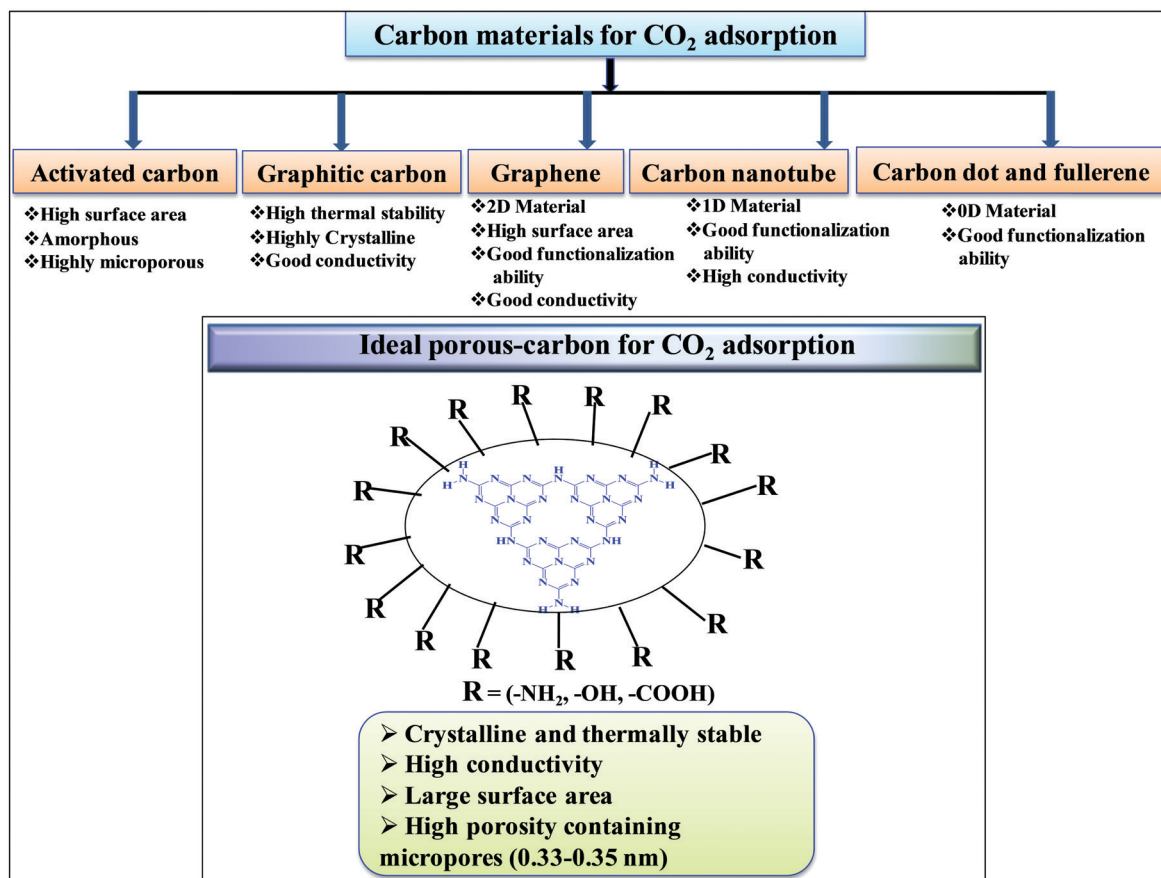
Carbon materials for $CO_2$ adsorption

Activated carbon
❖High surface area
❖Amorphous
❖Highly microporous

Graphitic carbon
❖High thermal stability
❖Highly Crystalline
❖Good conductivity

Graphene
❖2D Material
❖High surface area
❖Good functionalization ability
❖Good conductivity

Carbon nanotube
❖1D Material
❖Good functionalization ability
❖High conductivity

Carbon dot and fullerene
❖0D Material
❖Good functionalization ability

Ideal porous-carbon for $CO_2$ adsorption

R R R R R R R R R R R R R R R R R R

H N H N H N H N N N N N N N N N N N N N N N N N N N N N N N N N N N N N N N N N H N H

R = (-NH$_2$, -OH, -COOH)

➢ Crystalline and thermally stable
➢ High conductivity
➢ Large surface area
➢ High porosity containing micropores (0.33-0.35 nm)